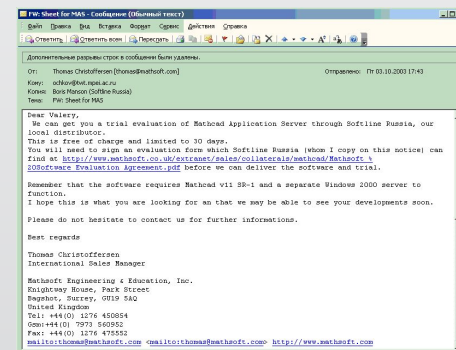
FW: Sheet for MAS - Сообщение (Обычный текст)

Файл Правка Вид Вставка Формат Сервис Действия Справка

Ответить | Ответить всем | Переслать

Дополнительные разрывы строк в сообщении были удалены.

От: Thomas Christoffersen [thomas@mathsoft.com]

Отправлено: Пт 03.10.2003 17:43

Кому: ochkov@twt.mpei.ac.ru

Копия: Boris Manson (Softline Russia)

Тема: FW: Sheet for MAS

Dear Valery,
We can get you a trial evaluation of Mathcad Application Server through Softline Russia, our local distributor.
This is free of charge and limited to 30 days.
You will need to sign an evaluation form which Softline Russia (whom I copy on this notice) can find at http://www.mathsoft.co.uk/extranet/sales/collaterals/mathcad/Mathsoft % 20Software Evaluation Agreement.pdf before we can deliver the software and trial.

Remember that the software requires Mathcad v11 SR-1 and a separate Windows 2000 server to function.
I hope this is what you are looking for an that we may be able to see your developments soon.

Please do not hesitate to contact us for further informations.

Best regards

Thomas Christoffersen
International Sales Manager

Mathsoft Engineering & Education, Inc.
Knightway House, Park Street
Bagshot, Surrey, GU19 5AQ
United Kingdom
Tel: +44(0) 1276 450854
Gsm:+44(0) 7973 560952
Fax: +44(0) 1276 475552
mailto:thomas@mathsoft.com <mailto:thomas@mathsoft.com> http://www.mathsoft.com